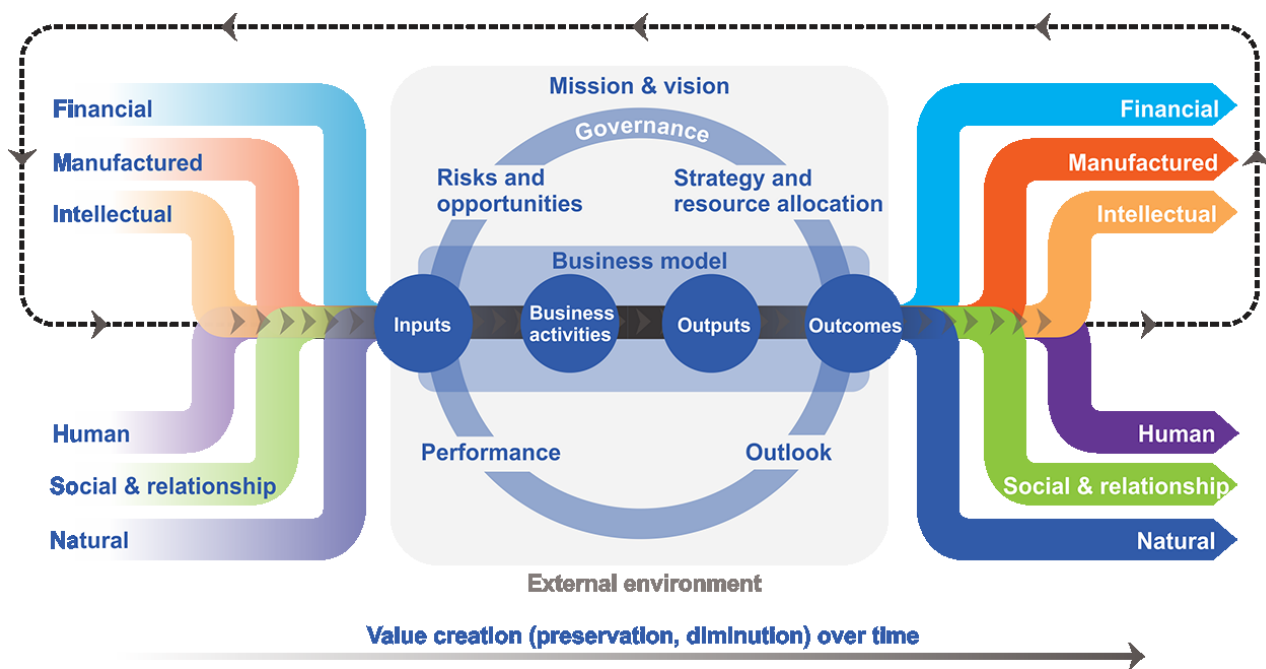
Financial
Manufactured
Intellectual
Human
Social & relationship
Natural

Mission & vision
Governance
Risks and opportunities
Strategy and resource allocation
Business model
Inputs
Business activities
Outputs
Outcomes
Performance
Outlook
External environment

Financial
Manufactured
Intellectual
Human
Social & relationship
Natural

Value creation (preservation, diminution) over time